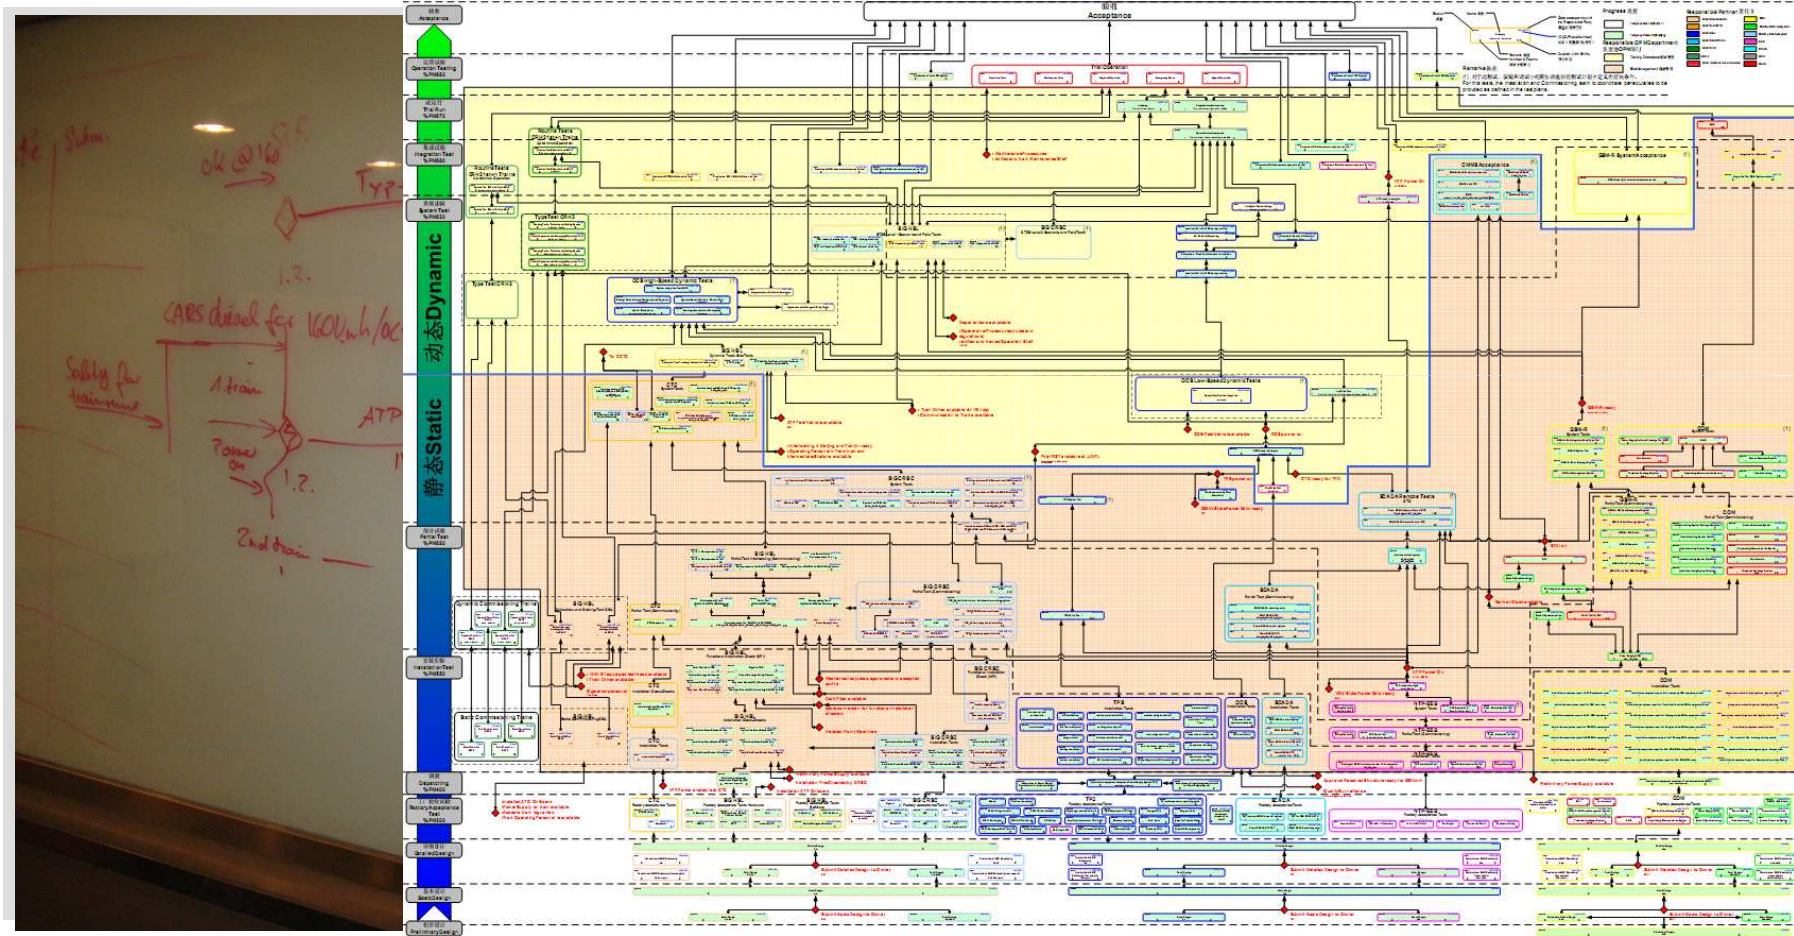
Ste
Subm.
ok @ 160
Typ
1.2.
CARS dwel for 160km/h/OC
Safety for trainare
1 train
ATP
Power on
1.2.
2nd train

Acceptance
Operation Testing
Trial Run
Integration Test
System Test
Dynamic
动态
Static
静态
Partial Test
Installation Test
Dispatching
Factory Acceptance Test
Detailed Design
Basic Design
Preliminary Design

Acceptance
Trial Operation
Routine Tests
Type Test
Type Test DR
SIG HSL
SIG CRSC
OCS High-Speed Dynamic Tests
OCS Low-Speed Dynamic Tests
CMMS Acceptance
GSM-R System Acceptance
CTC
SIG CRSC
SIG HSL
SCADA
Dynamic Commissioning Trains
Static Commissioning Trains
TPS
OCS
SCADA
CCM
GSM-R
Progress
Responsible Person
Remarks
Submit Detailed Design to Owner
Submit Basic Design to Owner
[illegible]